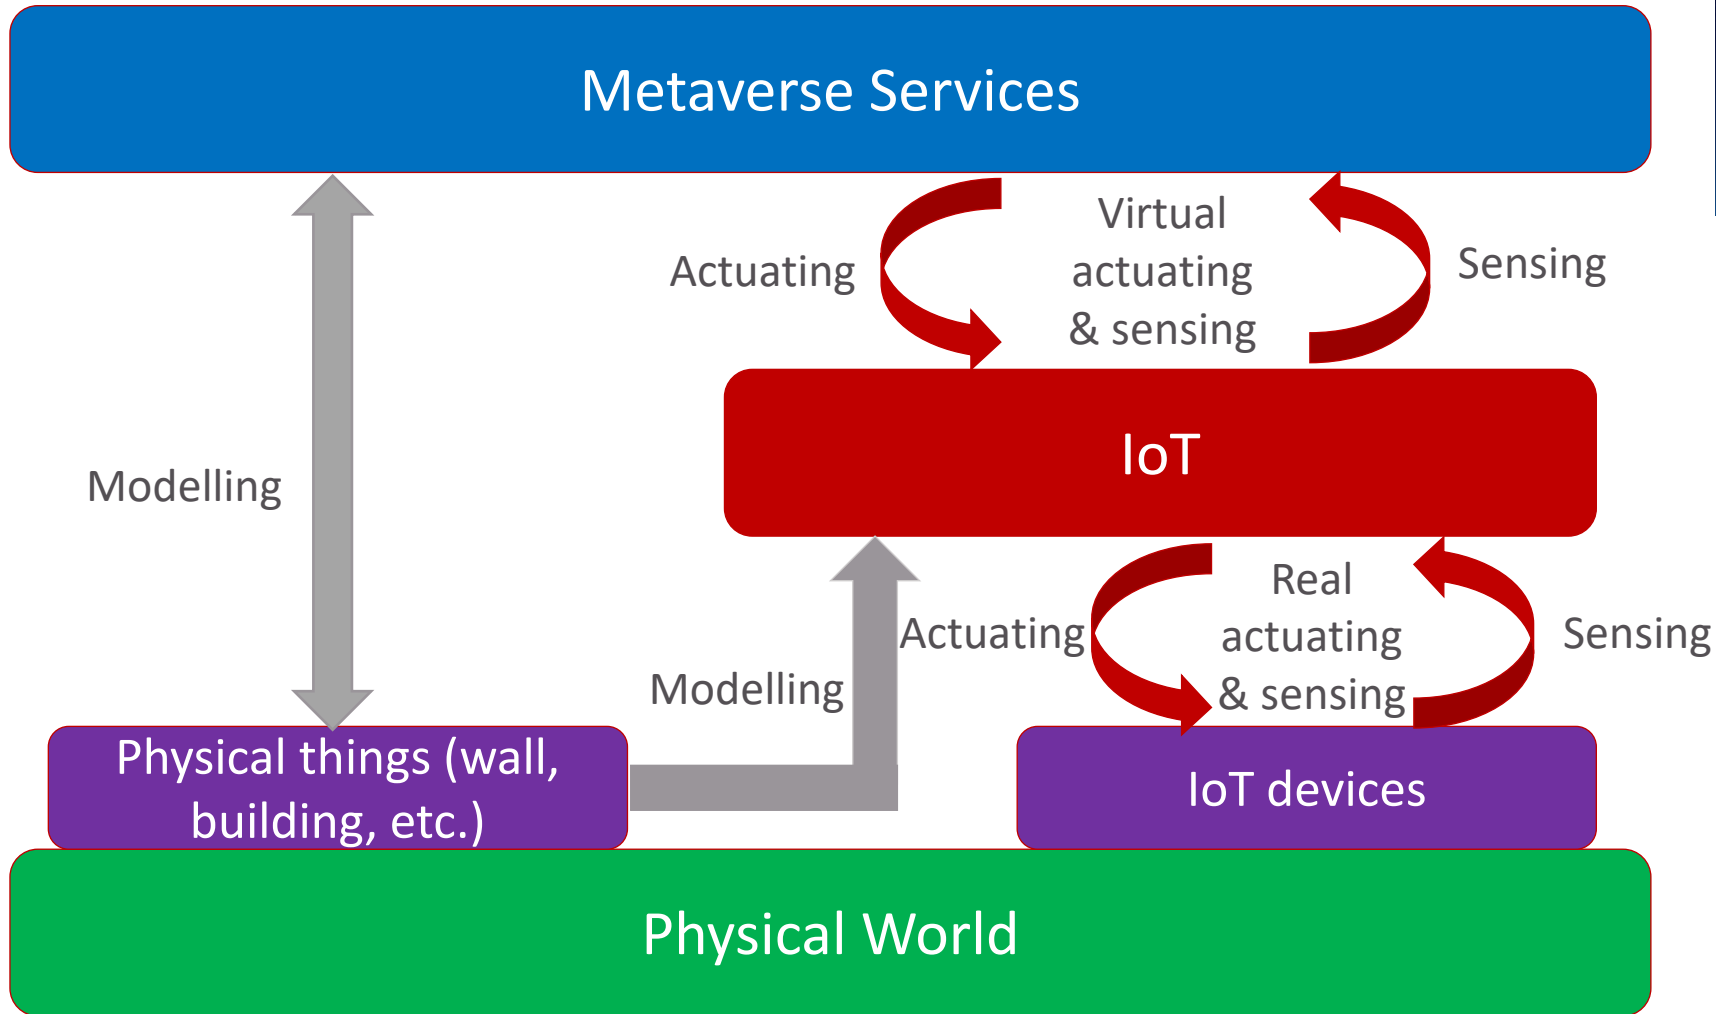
Metaverse Services

Actuating

Virtual actuating & sensing

Sensing

Modelling

IoT

Actuating

Real actuating & sensing

Sensing

Modelling

Physical things (wall, building, etc.)

IoT devices

Physical World